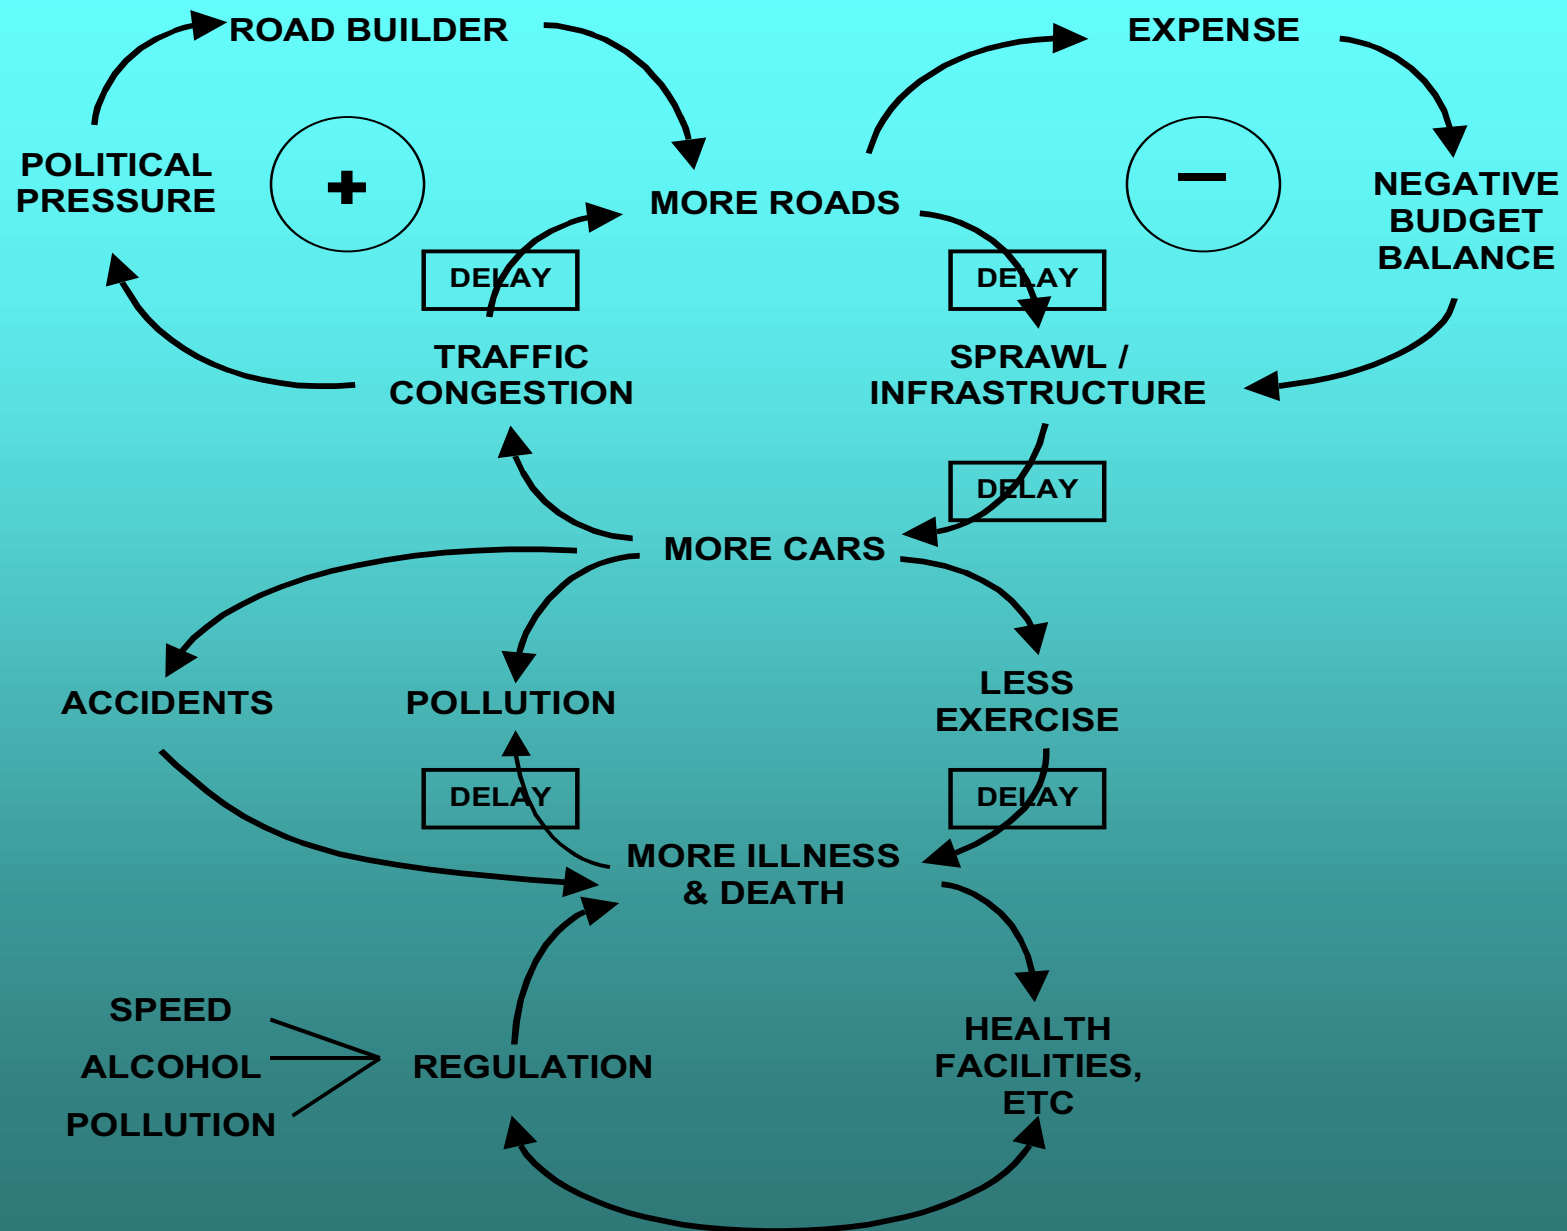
ROAD BUILDER

EXPENSE

POLITICAL PRESSURE

+

MORE ROADS

−

NEGATIVE BUDGET BALANCE

DELAY

DELAY

TRAFFIC CONGESTION

SPRAWL / INFRASTRUCTURE

DELAY

MORE CARS

ACCIDENTS

POLLUTION

LESS EXERCISE

DELAY

DELAY

MORE ILLNESS & DEATH

SPEED

ALCOHOL

POLLUTION

REGULATION

HEALTH FACILITIES, ETC